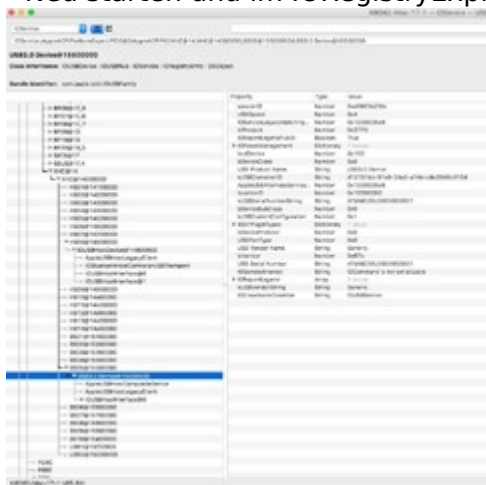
neu starten und im IORegistryExpl

USB3.0 Device@15000000

Class Inheritance: IOUSBDevice : IOUSBNub : IOService : IORegistryEntry : OSObject

Bundle Identifier: com.apple.iokit.IOUSBFamily

| Property | Type | Value |
|---|---|---|
| sessionID | Number | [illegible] |
| USBSpeed | Number | 0x4 |
| idProduct | Number | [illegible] |
| USB Product Name | String | USB3.0 Device |
| USB Vendor Name | String | Generic |
| USB Serial Number | String | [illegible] |
| kUSBVendorString | String | Generic |
| kUSBProductString | String | USB3.0 Device |

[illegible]